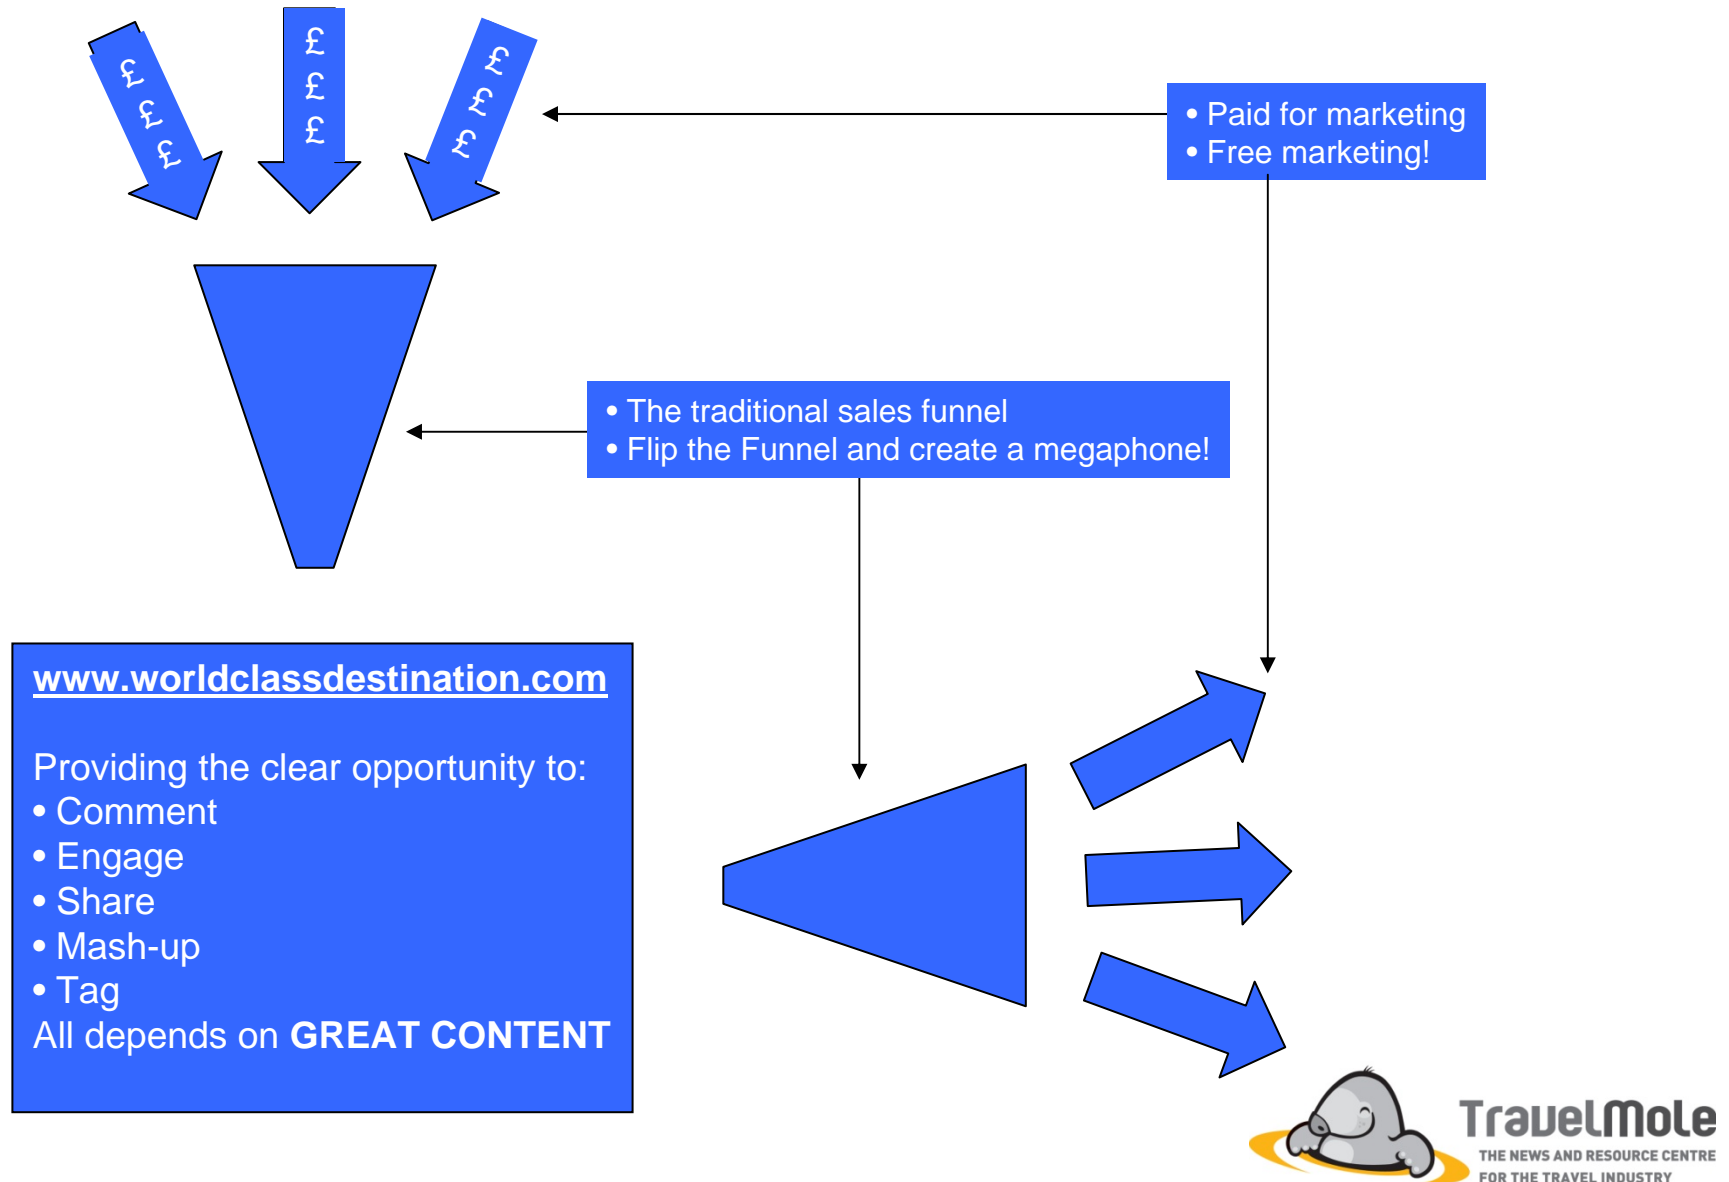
£ £ £

£ £ £

£ £ £

• Paid for marketing
• Free marketing!

• The traditional sales funnel
• Flip the Funnel and create a megaphone!

www.worldclassdestination.com

Providing the clear opportunity to:
• Comment
• Engage
• Share
• Mash-up
• Tag
All depends on **GREAT CONTENT**

TravelMole
THE NEWS AND RESOURCE CENTRE FOR THE TRAVEL INDUSTRY